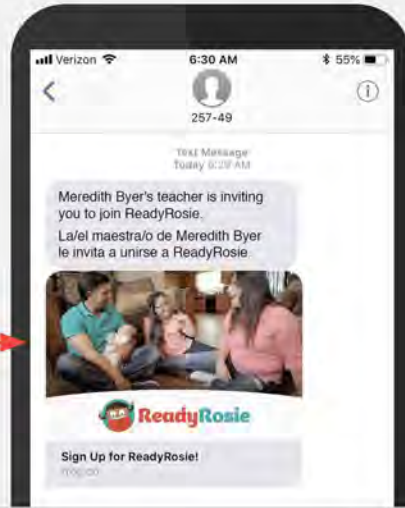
Verizon 6:30 AM 55%

257-49

Text Message
Today 6:29 AM

Meredith Byer's teacher is inviting you to join ReadyRosie.

La/el maestra/o de Meredith Byer le invita a unirse a ReadyRosie.

ReadyRosie

Sign Up for ReadyRosie!
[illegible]